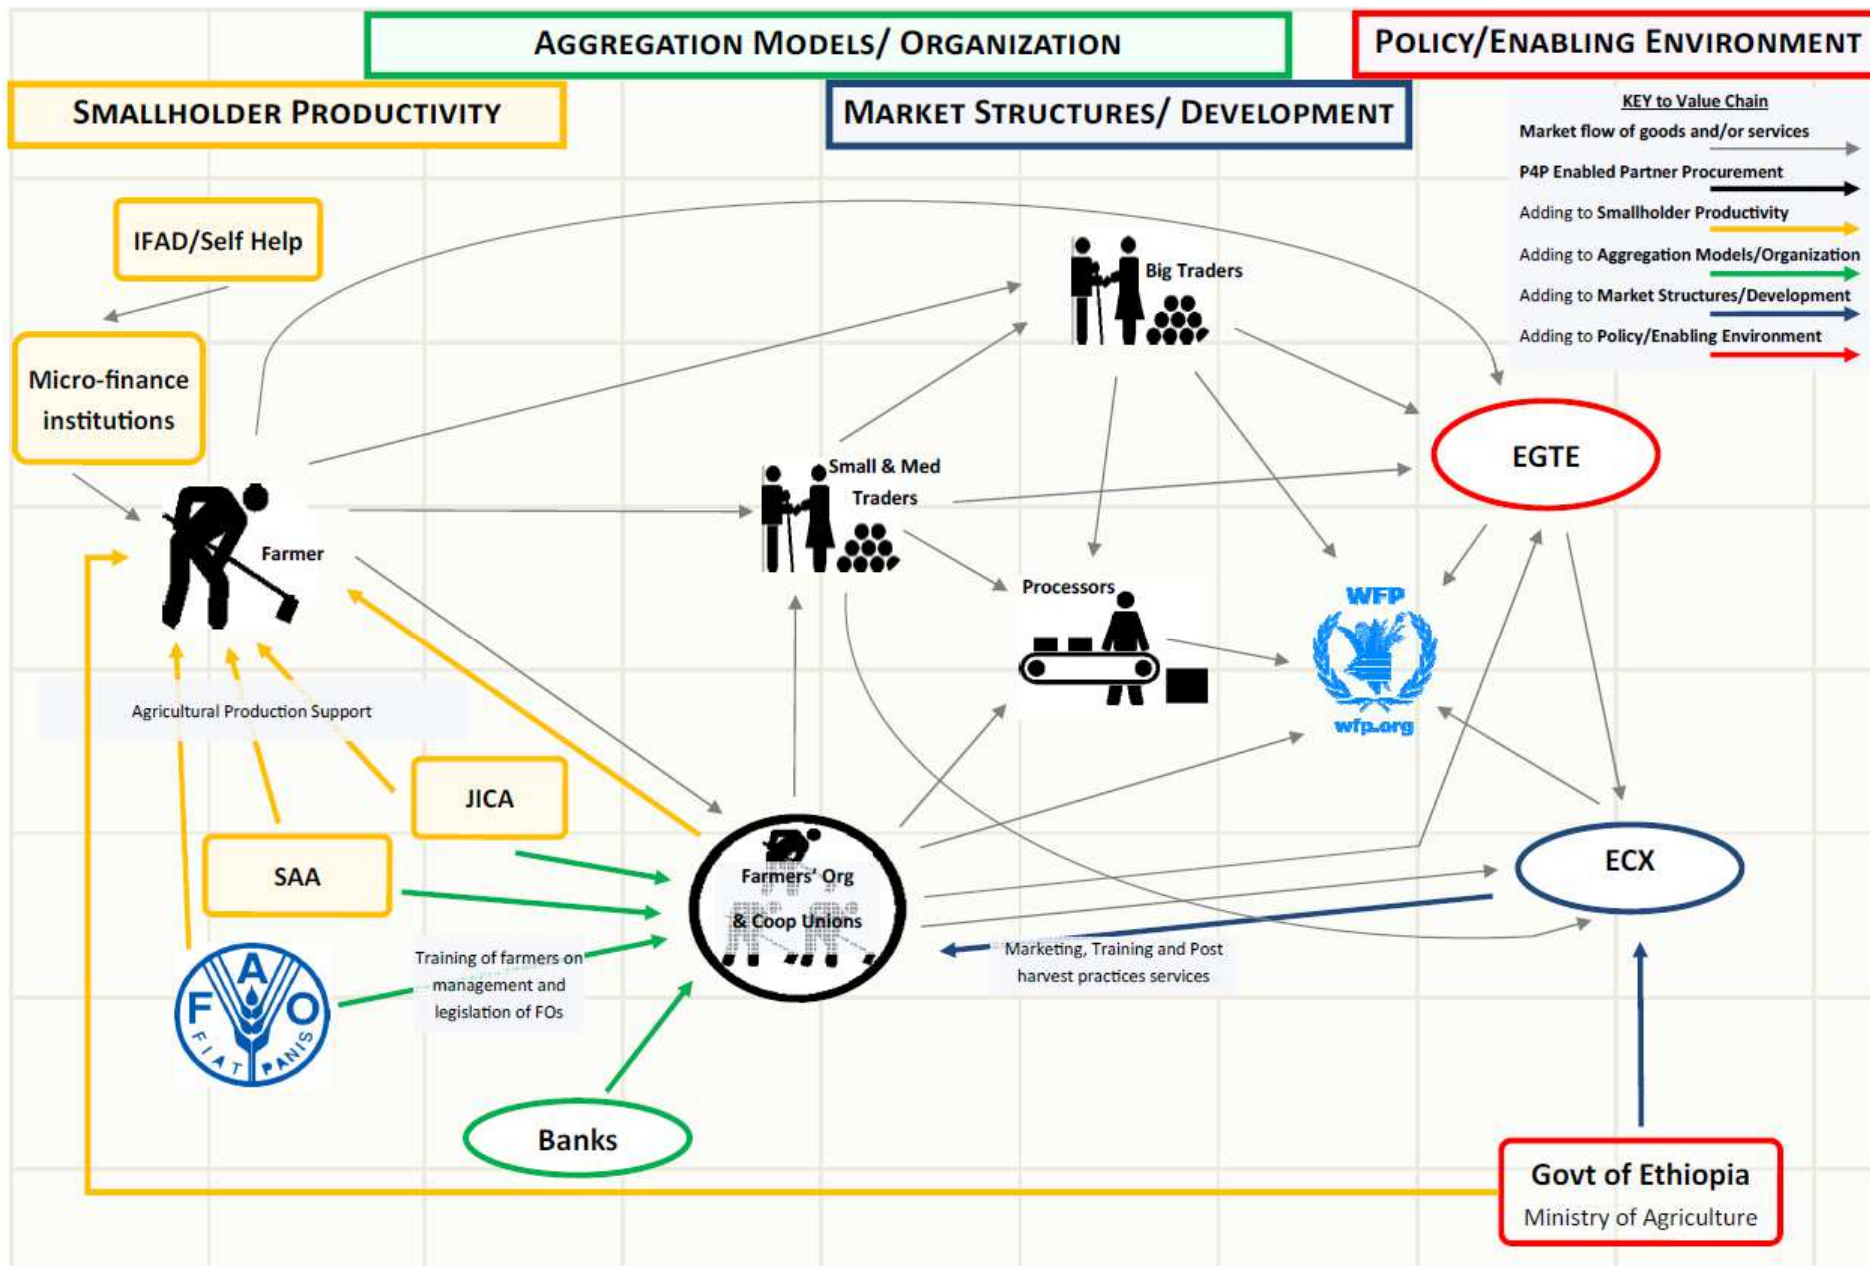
AGGREGATION MODELS/ ORGANIZATION

POLICY/ENABLING ENVIRONMENT

SMALLHOLDER PRODUCTIVITY

MARKET STRUCTURES/ DEVELOPMENT

KEY to Value Chain
Market flow of goods and/or services
P4P Enabled Partner Procurement
Adding to Smallholder Productivity
Adding to Aggregation Models/Organization
Adding to Market Structures/Development
Adding to Policy/Enabling Environment

IFAD/Self Help

Micro-finance institutions

Big Traders

Small & Med Traders

EGTE

Farmer

Processors

WFP
wfp.org

Agricultural Production Support

JICA

SAA

Farmers' Org & Coop Unions

ECX

FAO
FIAT PANIS

Training of farmers on management and legislation of FOs

Marketing, Training and Post harvest practices services

Banks

Govt of Ethiopia
Ministry of Agriculture